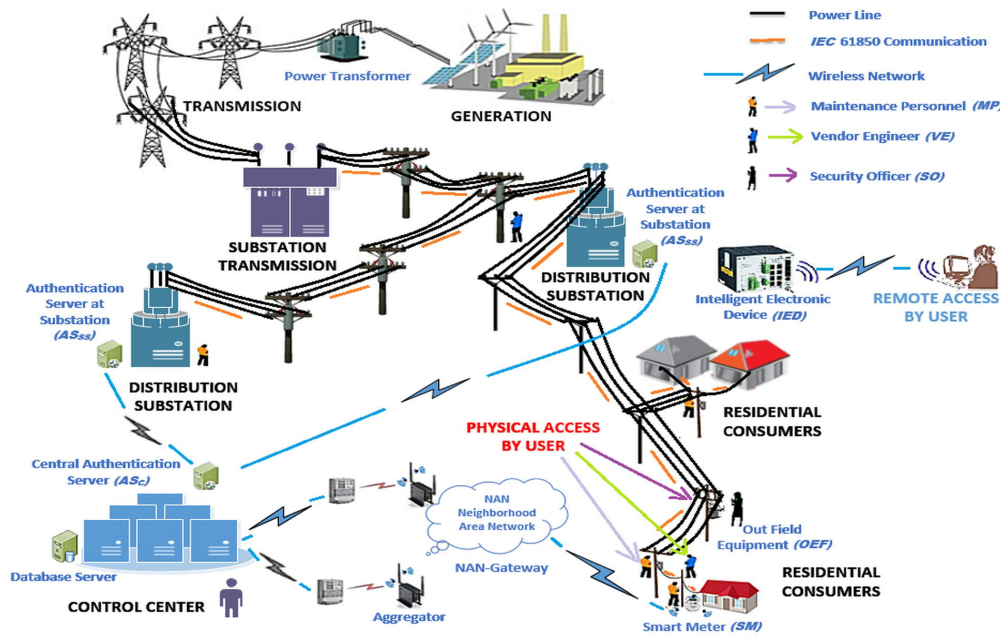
Power Line
IEC 61850 Communication
Wireless Network
Maintenance Personnel (MP)
Vendor Engineer (VE)
Security Officer (SO)

Power Transformer
TRANSMISSION
GENERATION

SUBSTATION TRANSMISSION

Authentication Server at Substation ($AS_{SS}$)
DISTRIBUTION SUBSTATION

Intelligent Electronic Device (IED)
REMOTE ACCESS BY USER

Authentication Server at Substation ($AS_{SS}$)
DISTRIBUTION SUBSTATION

RESIDENTIAL CONSUMERS

PHYSICAL ACCESS BY USER

Central Authentication Server ($AS_C$)

NAN Neighborhood Area Network

Out Field Equipment (OEF)

Database Server
NAN-Gateway
RESIDENTIAL CONSUMERS
CONTROL CENTER
Aggregator
Smart Meter (SM)